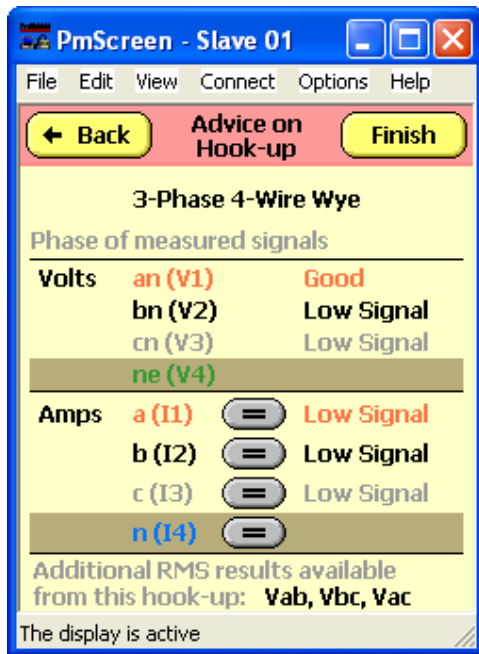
PmScreen - Slave 01

File Edit View Connect Options Help

← Back

Advice on Hook-up

Finish

3-Phase 4-Wire Wye

Phase of measured signals

| | | | |
|---|---|---|---|
| Volts | an (V1) | | Good |
| | bn (V2) | | Low Signal |
| | cn (V3) | | Low Signal |
| | ne (V4) | | |
| Amps | a (I1) | = | Low Signal |
| | b (I2) | = | Low Signal |
| | c (I3) | = | Low Signal |
| | n (I4) | = | |

Additional RMS results available from this hook-up: Vab, Vbc, Vac

The display is active